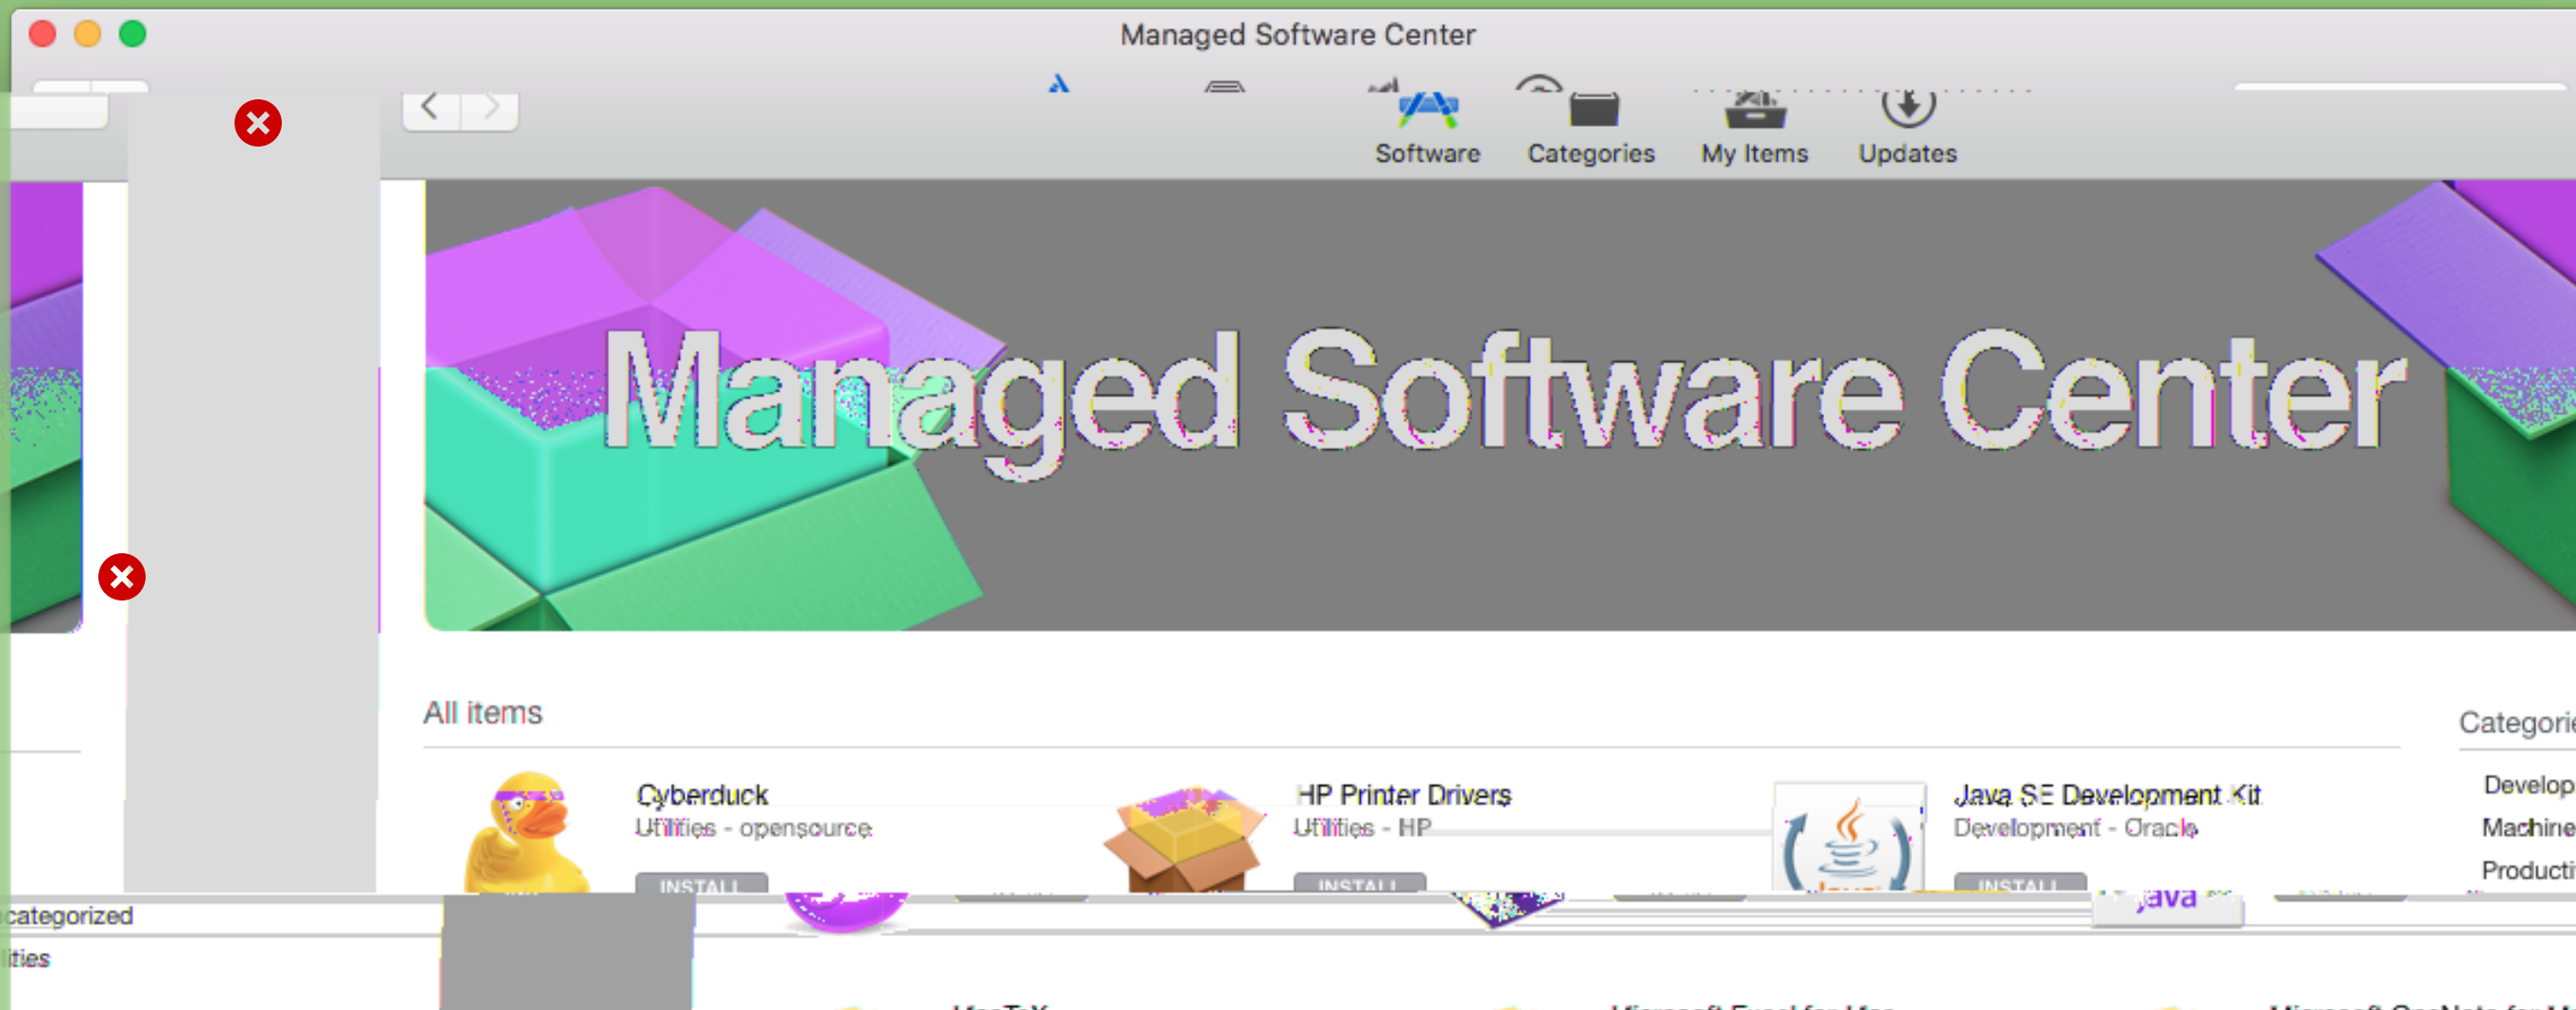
Managed Software Center

Software Categories My Items Updates

Managed Software Center

All items

Categori

Cyberduck
Utilities - opensource
INSTALL

HP Printer Drivers
Utilities - HP
INSTALL

Java SE Development Kit
Development - Oracle
INSTALL

Develop
Machine
Producti

categorized
ities

java

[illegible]